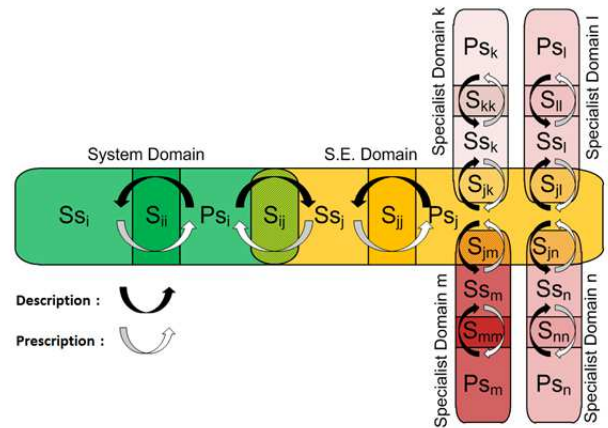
System Domain

S.E. Domain

Specialist Domain k

Specialist Domain l

$Ps_k$

$Ps_l$

$S_{kk}$

$S_{ll}$

$Ss_k$

$Ss_l$

$Ss_i$

$S_{ii}$

$Ps_i$

$S_{ij}$

$Ss_j$

$S_{jj}$

$Ps_j$

$S_{jk}$

$S_{jl}$

$S_{jm}$

$S_{jn}$

$Ss_m$

$Ss_n$

$S_{mm}$

$S_{nn}$

$Ps_m$

$Ps_n$

Description :

Prescription :

Specialist Domain m

Specialist Domain n